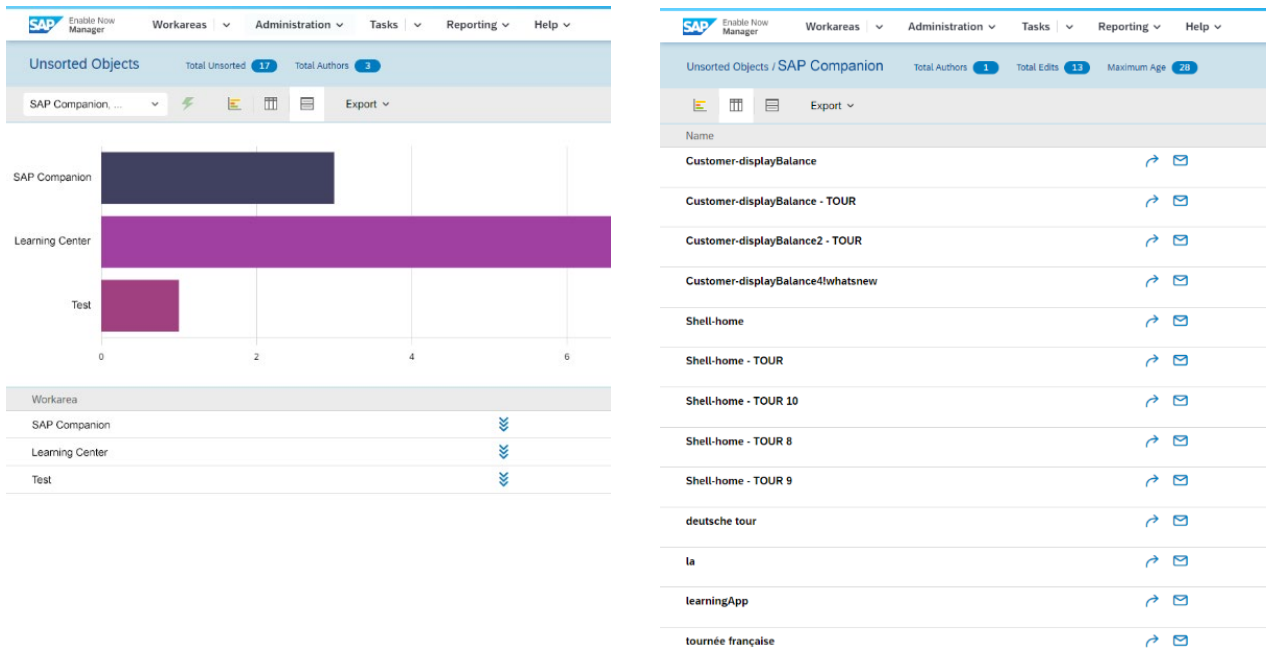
SAP Enable Now Manager  Workareas  Administration  Tasks  Reporting  Help

Unsorted Objects  Total Unsorted 17  Total Authors 3

SAP Companion, ...  Export

SAP Companion
Learning Center
Test

0  2  4  6

| Workarea |
|---|
| SAP Companion |
| Learning Center |
| Test |

SAP Enable Now Manager  Workareas  Administration  Tasks  Reporting  Help

Unsorted Objects / SAP Companion  Total Authors 1  Total Edits 13  Maximum Age 28

Export

| Name |
|---|
| Customer-displayBalance |
| Customer-displayBalance - TOUR |
| Customer-displayBalance2 - TOUR |
| Customer-displayBalance4!whatsnew |
| Shell-home |
| Shell-home - TOUR |
| Shell-home - TOUR 10 |
| Shell-home - TOUR 8 |
| Shell-home - TOUR 9 |
| deutsche tour |
| la |
| learningApp |
| tournée française |